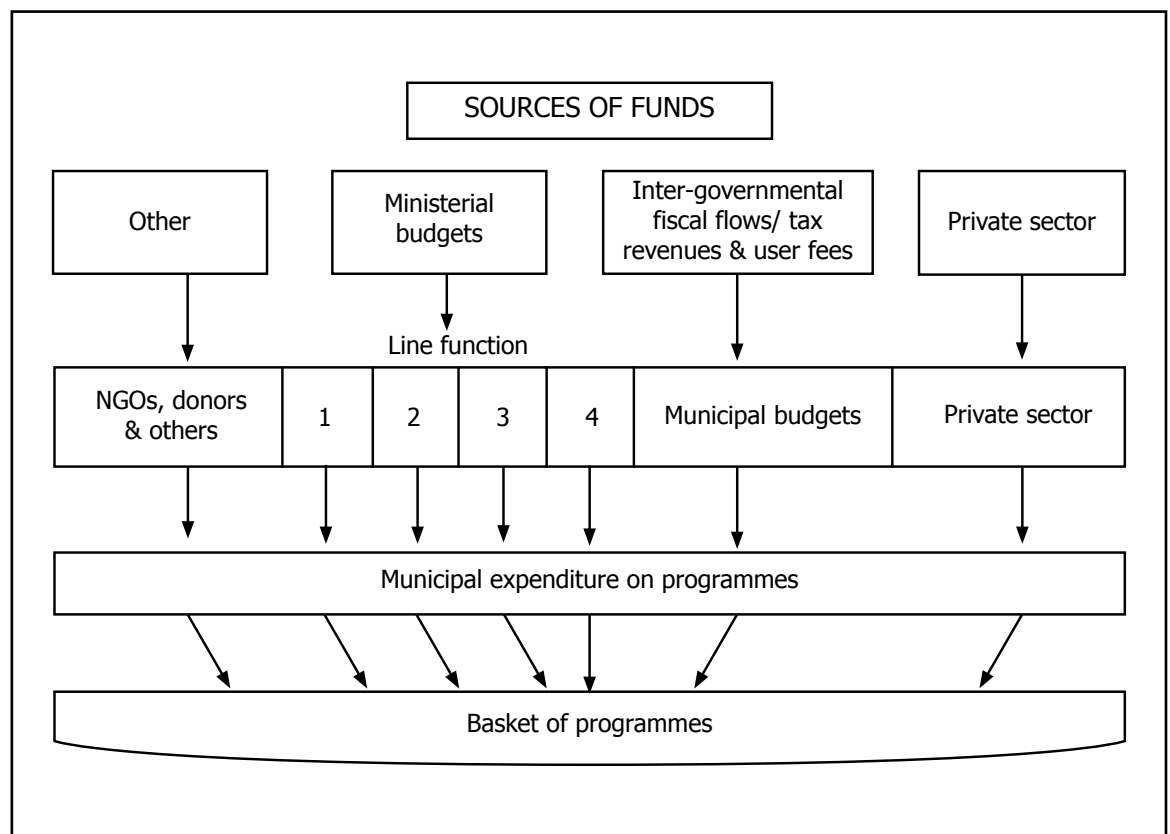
SOURCES OF FUNDS

Other

Ministerial budgets

Inter-governmental fiscal flows/ tax revenues & user fees

Private sector

Line function

NGOs, donors & others

1

2

3

4

Municipal budgets

Private sector

Municipal expenditure on programmes

Basket of programmes